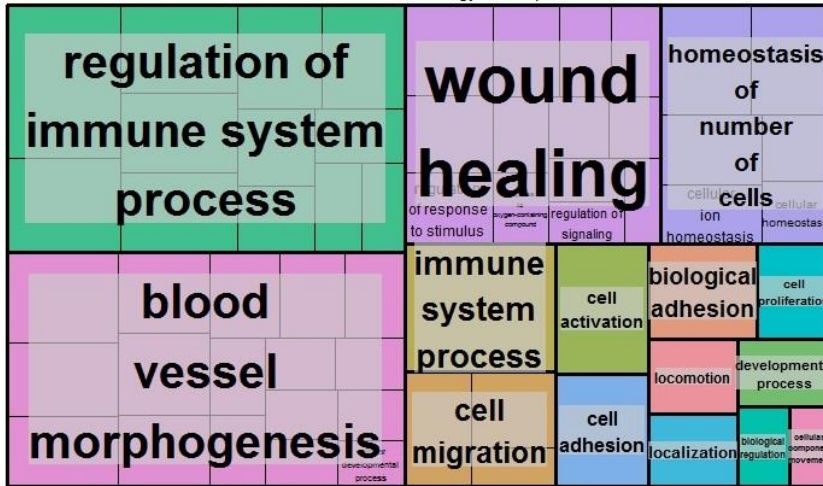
regulation of immune system process

wound healing

regul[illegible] of response to stimulus

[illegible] oxygen-containing compound

regulation of signaling

homeostasis of number of cells

cellular ion homeostasis

cellular homeostas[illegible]

blood vessel morphogenesis

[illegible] developmental process

immune system process

cell activation

biological adhesion

cell proliferation

locomotion

developmental process

cell migration

cell adhesion

localization

biological regulation

cellular compone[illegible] moveme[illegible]